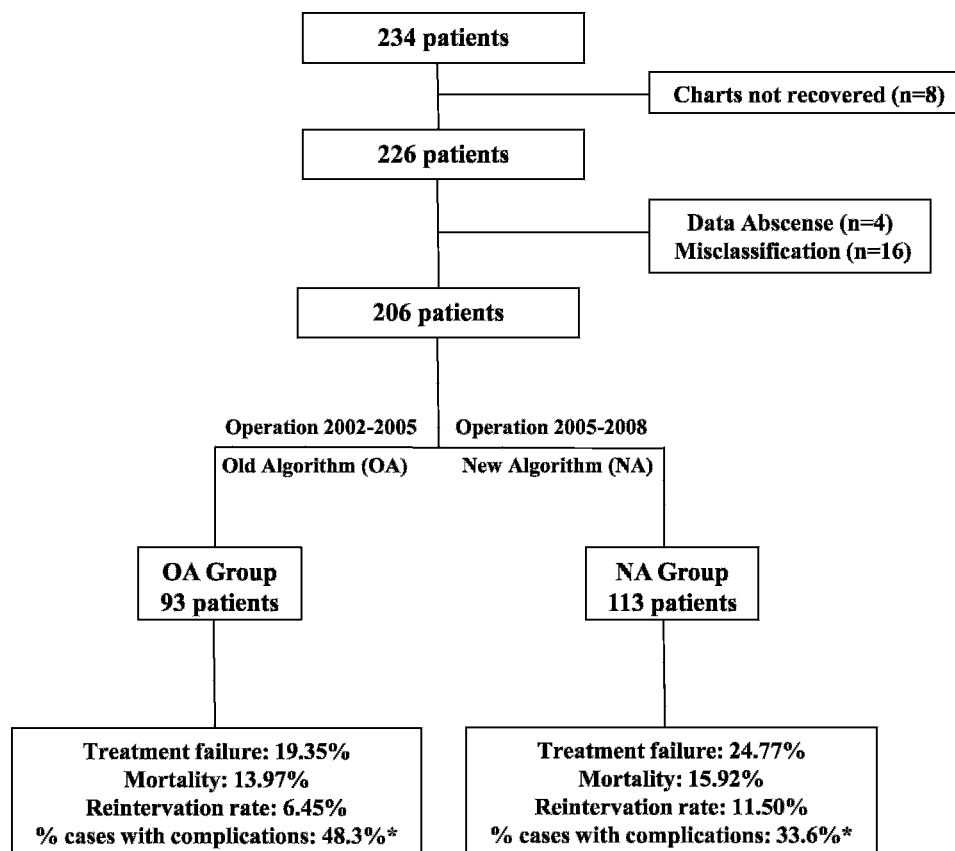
234 patients

Charts not recovered (n=8)

226 patients

Data Abscense (n=4)
Misclassification (n=16)

206 patients

Operation 2002-2005
Old Algorithm (OA)

Operation 2005-2008
New Algorithm (NA)

OA Group
93 patients

NA Group
113 patients

Treatment failure: 19.35%
Mortality: 13.97%
Reintervation rate: 6.45%
% cases with complications: 48.3%*

Treatment failure: 24.77%
Mortality: 15.92%
Reintervation rate: 11.50%
% cases with complications: 33.6%*